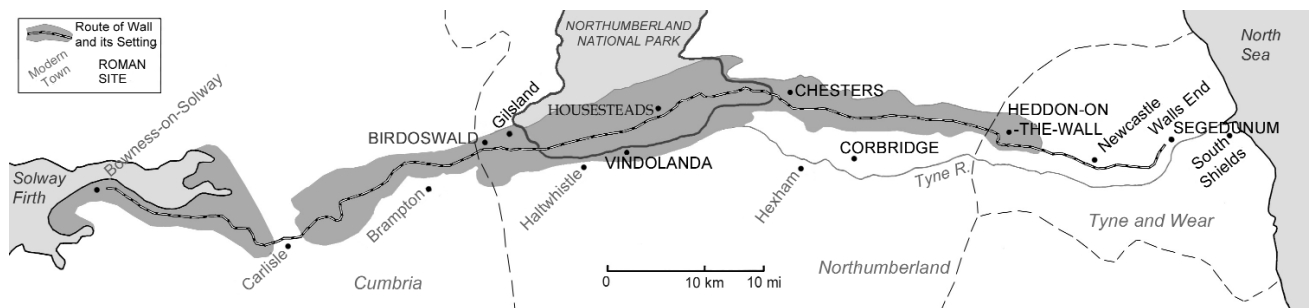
Route of Wall and its Setting
Modern Town
ROMAN SITE

NORTHUMBERLAND NATIONAL PARK

North Sea

Bowness-on-Solway
Solway Firth
Gilsland
HOUSESTEADS
CHESTERS
BIRDOSWALD
VINDOLANDA
HEDDON-ON-THE-WALL
Newcastle
Walls End
SEGEDUNUM
South Shields
CORBRIDGE
Tyne R.
Haltwhistle
Hexham
Brampton
Carlisle
Cumbria
Northumberland
Tyne and Wear

0
10 km
10 mi